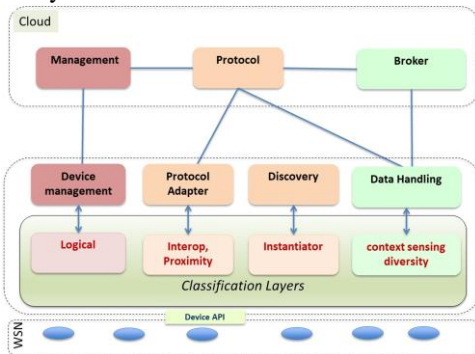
Cloud

Management

Protocol

Broker

Device management

Protocol Adapter

Discovery

Data Handling

Logical

Interop, Proximity

Instantiator

context sensing diversity

Classification Layers

Device API

WSN